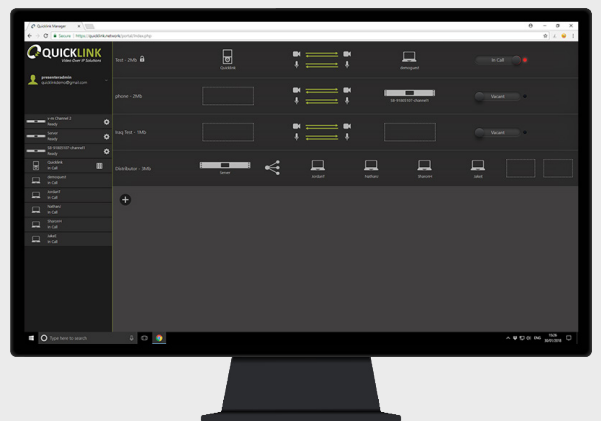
Quicklink Manager

Secure | https://quicklink.network/portal/videocall

QUICKLINK
Video Over IP Solutions

Test - 2Mb

Quicklink

demoguest

In Call

iPhone - 2Mb

Vacant

Iraq Test - 1Mb

Vacant

Distributor - 2Mb

kodanT

hathanr

bhavam

rabel

Ready

Ready

Ready

Quicklink
In Call

demoguest
In Call

kodanT
In Call

hathanr
In Call

bhavam
In Call

rabel
In Call

+

Type here to search

ENG